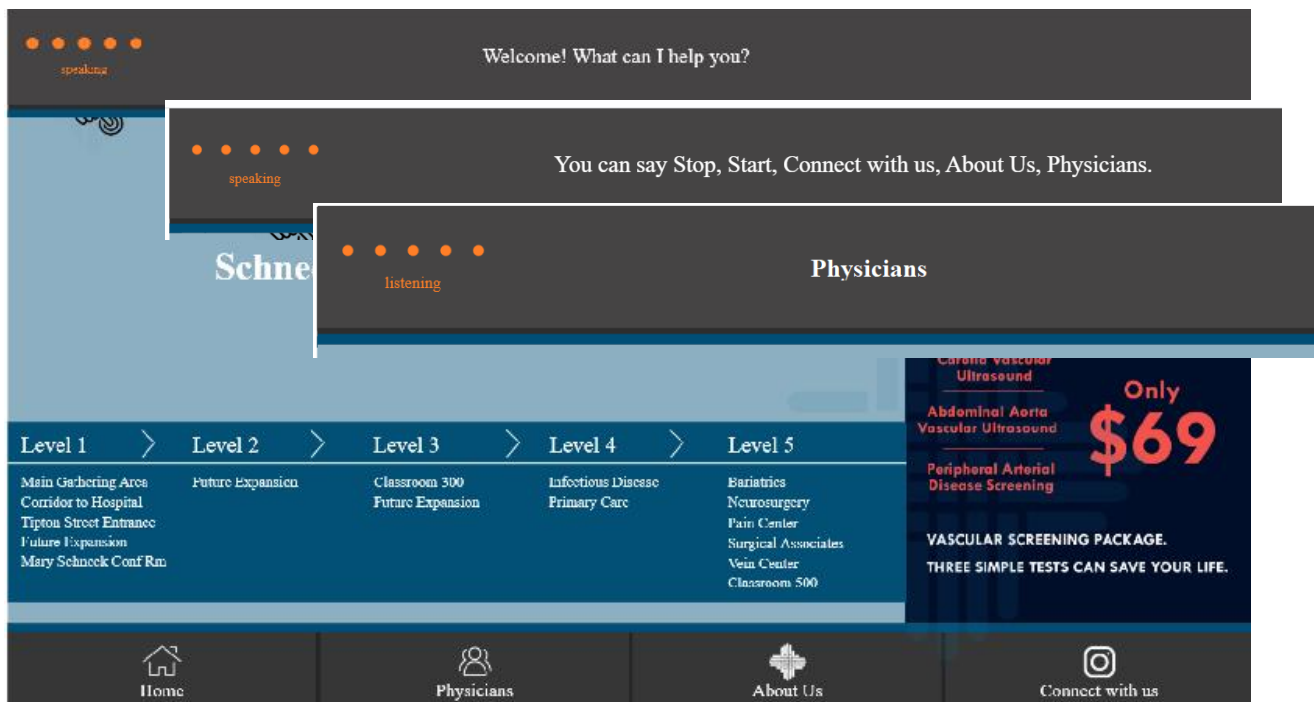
speaking

Welcome! What can I help you?

speaking

You can say Stop, Start, Connect with us, About Us, Physicians.

listening

Physicians

Schne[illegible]

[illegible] Vascular Ultrasound

Abdominal Aorta Vascular Ultrasound

Peripheral Arterial Disease Screening

Only $69

VASCULAR SCREENING PACKAGE.
THREE SIMPLE TESTS CAN SAVE YOUR LIFE.

Level 1
Main Gathering Area
Corridor to Hospital
Tipton Street Entrance
Future Expansion
Mary Schneck Conf Rm

Level 2
Future Expansion

Level 3
Classroom 300
Future Expansion

Level 4
Infectious Disease
Primary Care

Level 5
Bariatrics
Neurosurgery
Pain Center
Surgical Associates
Vein Center
Classroom 500

Home
Physicians
About Us
Connect with us